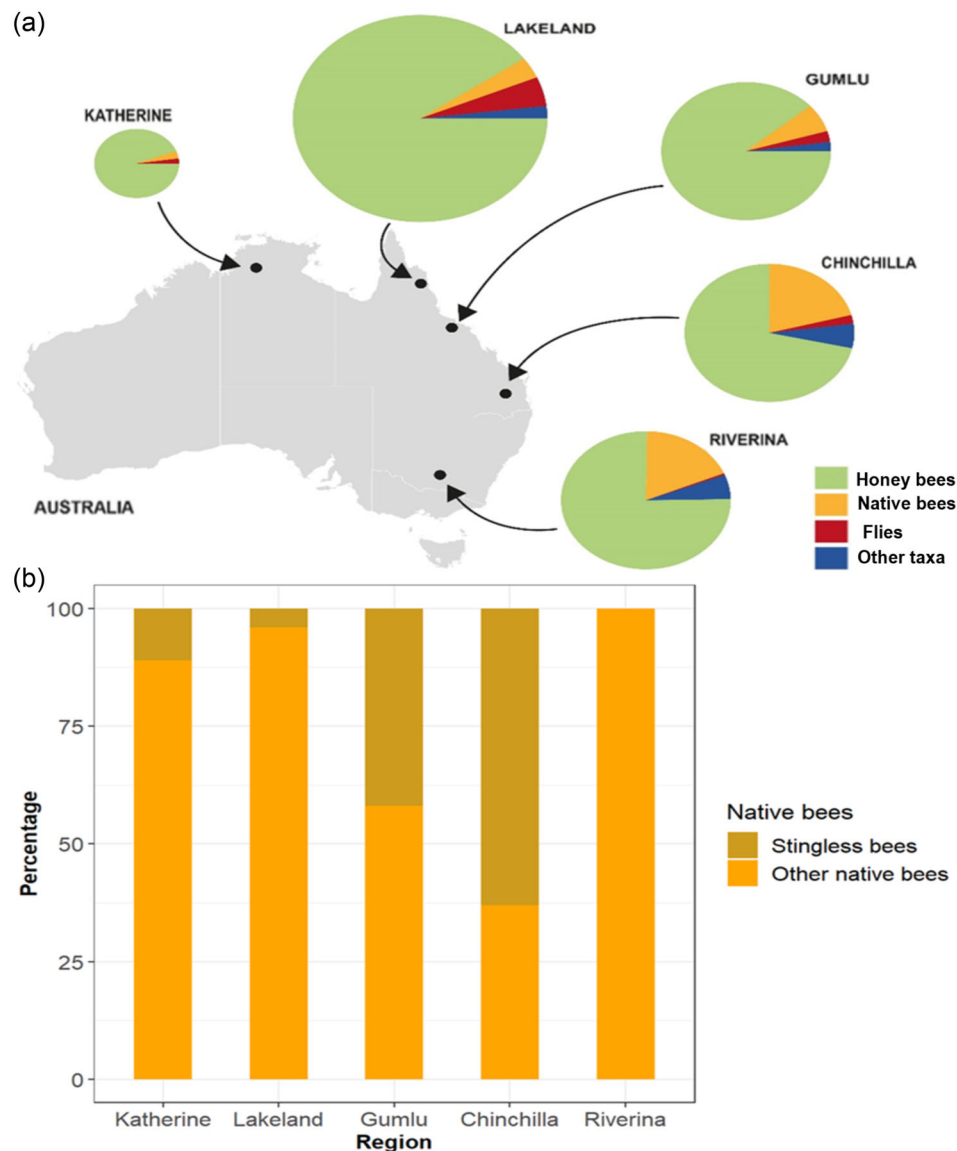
(a)

LAKELAND

KATHERINE

GUMLU

CHINCHILLA

RIVERINA

AUSTRALIA

Honey bees
Native bees
Flies
Other taxa

(b)

Percentage

100
75
50
25
0

Katherine Lakeland Gumlu Chinchilla Riverina

Region

Native bees
Stingless bees
Other native bees